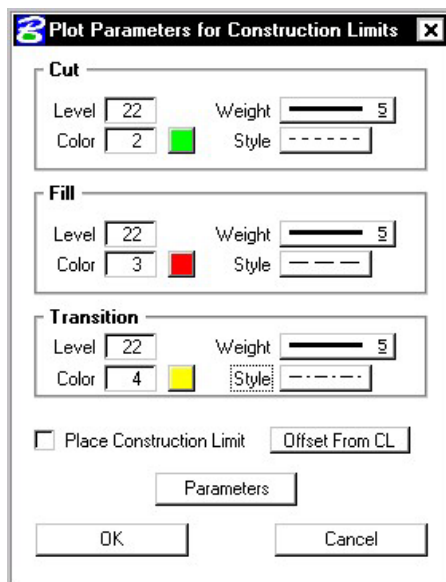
Plot Parameters for Construction Limits

Cut
Level 22
Color 2
Weight 5
Style

Fill
Level 22
Color 3
Weight 5
Style

Transition
Level 22
Color 4
Weight 5
Style

Place Construction Limit
Offset From CL

Parameters

OK
Cancel